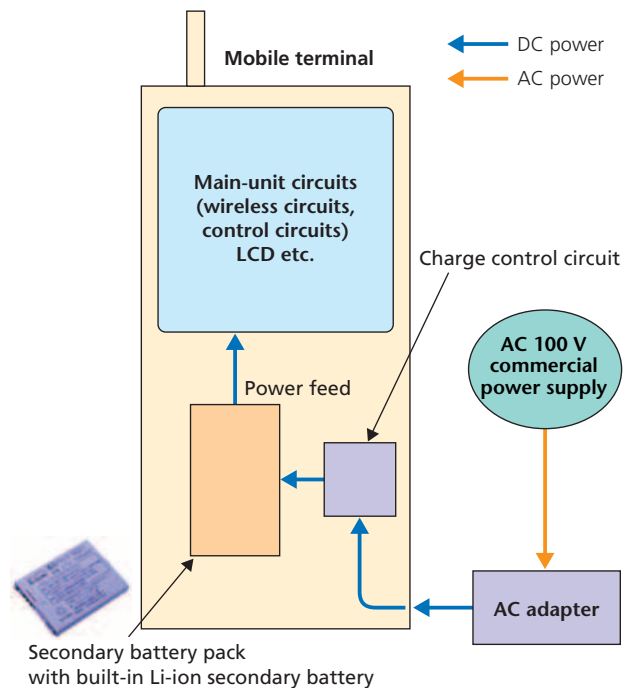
Mobile terminal

DC power

AC power

Main-unit circuits (wireless circuits, control circuits) LCD etc.

Charge control circuit

AC 100 V commercial power supply

Power feed

AC adapter

Secondary battery pack with built-in Li-ion secondary battery